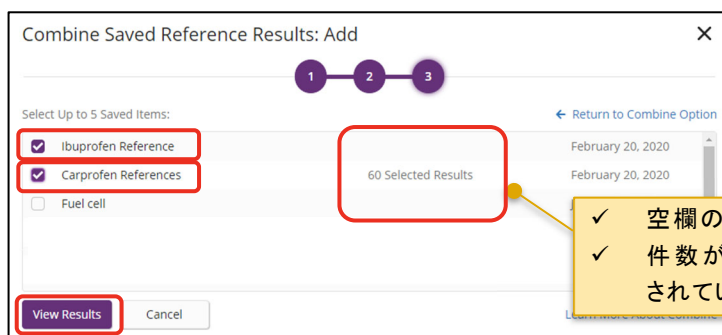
Combine Saved Reference Results: Add ✕

1 2 3

Select Up to 5 Saved Items:

← Return to Combine Option

| | | | |
|---|---|---|---|
| ☑ | Ibuprofen Reference | | February 20, 2020 |
| ☑ | Carprofen References | 60 Selected Results | February 20, 2020 |
| ☐ | Fuel cell | | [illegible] |

✓ 空欄の
✓ 件数が
されてい

View Results Cancel

Learn More About Combine